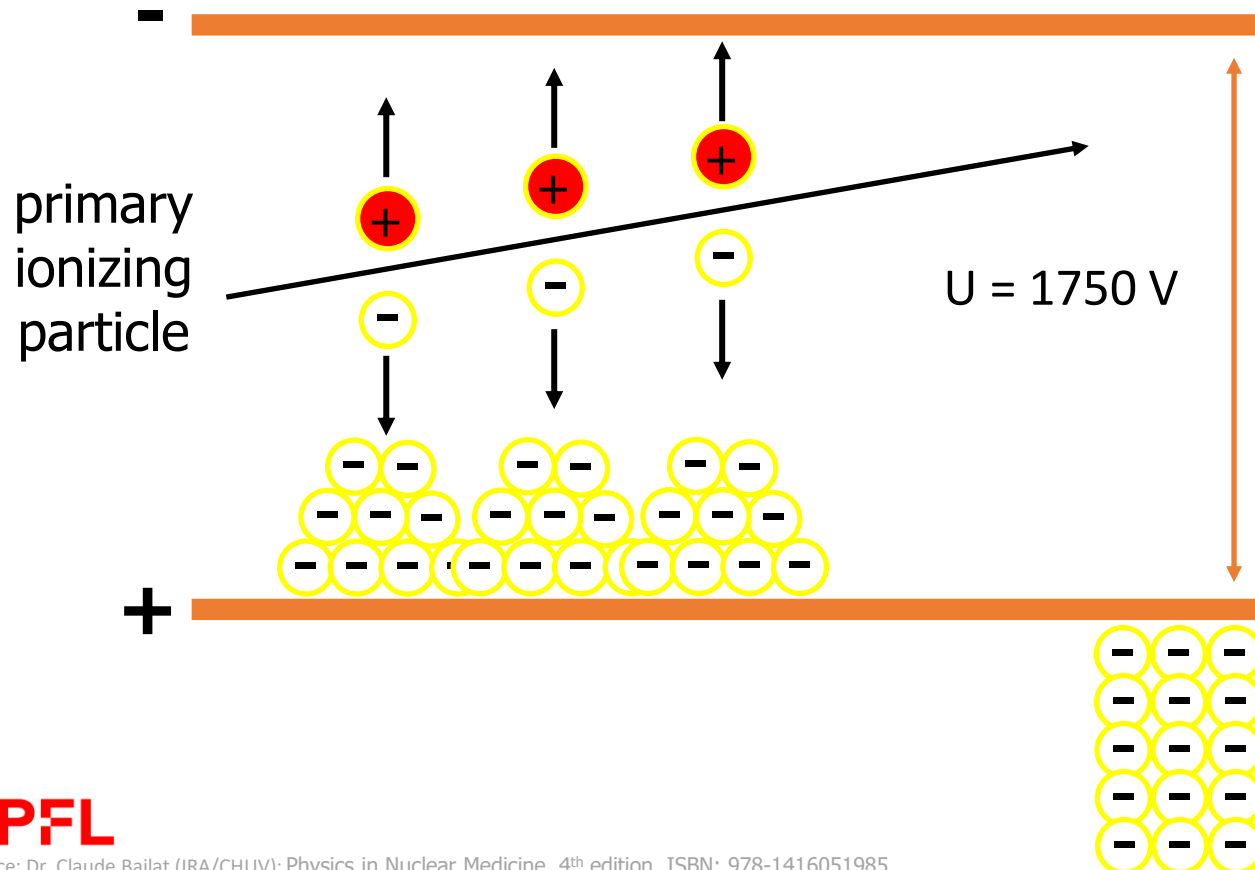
-

primary ionizing particle

+ + +

- - -

U = 1750 V

- - - - - - - - - - - - - - - - - - - - - - - - - - -

+

- - - - - - - - - - - - - - -

PFL

ce: Dr. Claude Bailat (IRA/CHUV); Physics in Nuclear Medicine, 4th edition, ISBN: 978-1416051985